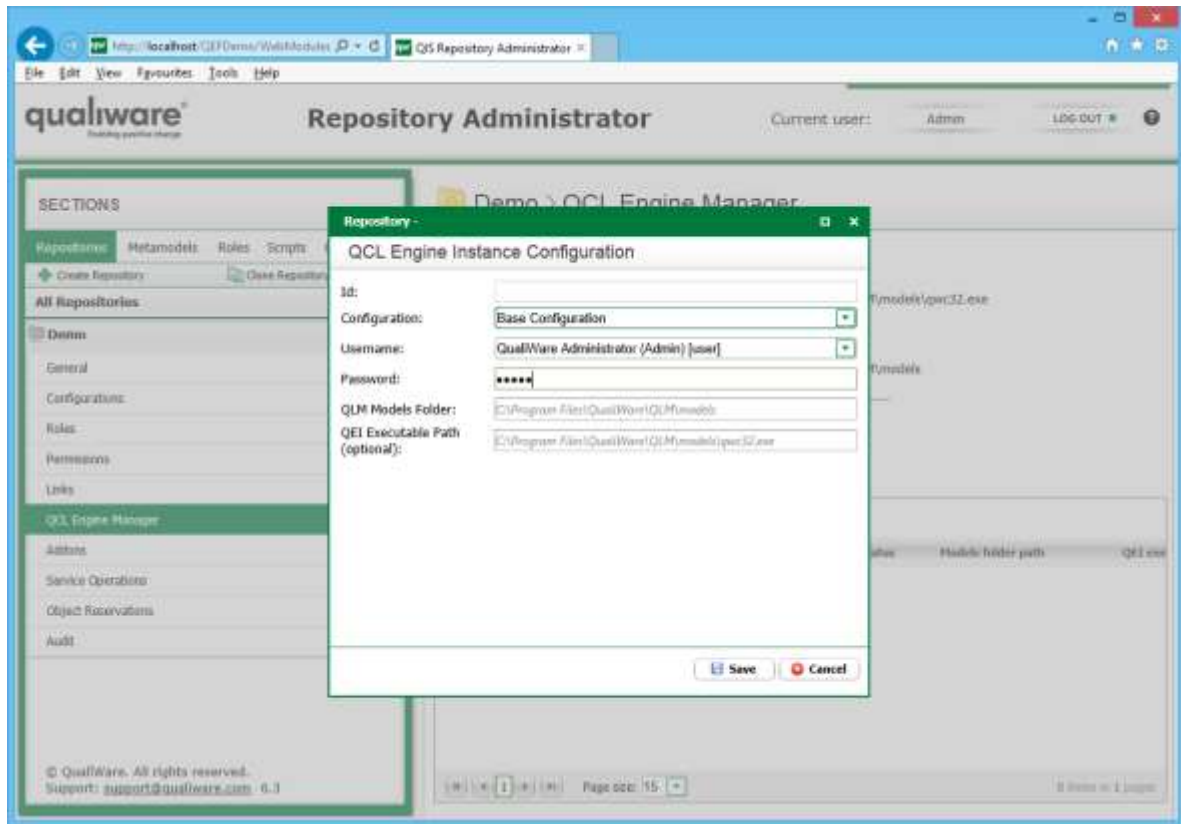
http://localhost/QEFDemo/WebModules
QIS Repository Administrator ×
File Edit View Favourites Tools Help

qualiware
Enabling positive change
Repository Administrator
Current user: Admin
LOG OUT

SECTIONS
Repositories Metamodels Roles Scripts
Create Repository
Clone Repository
All Repositories
Demo
General
Configurations
Roles
Permissions
Links
QCL Engine Manager
Addons
Service Operations
Object Reservations
Audit

© QualiWare. All rights reserved.
Support: support@qualiware.com 6.3

Demo > QCL Engine Manager
\models\qwc32.exe
\models
Models folder path
QEI exe
Page size: 15
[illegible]

Repository -
QCL Engine Instance Configuration
Id:
Configuration: Base Configuration
Username: QualiWare Administrator (Admin) [user]
Password: •••••
QLM Models Folder: C:\Program Files\QualiWare\QLM\models
QEI Executable Path (optional): C:\Program Files\QualiWare\QLM\models\qwc32.exe
Save
Cancel